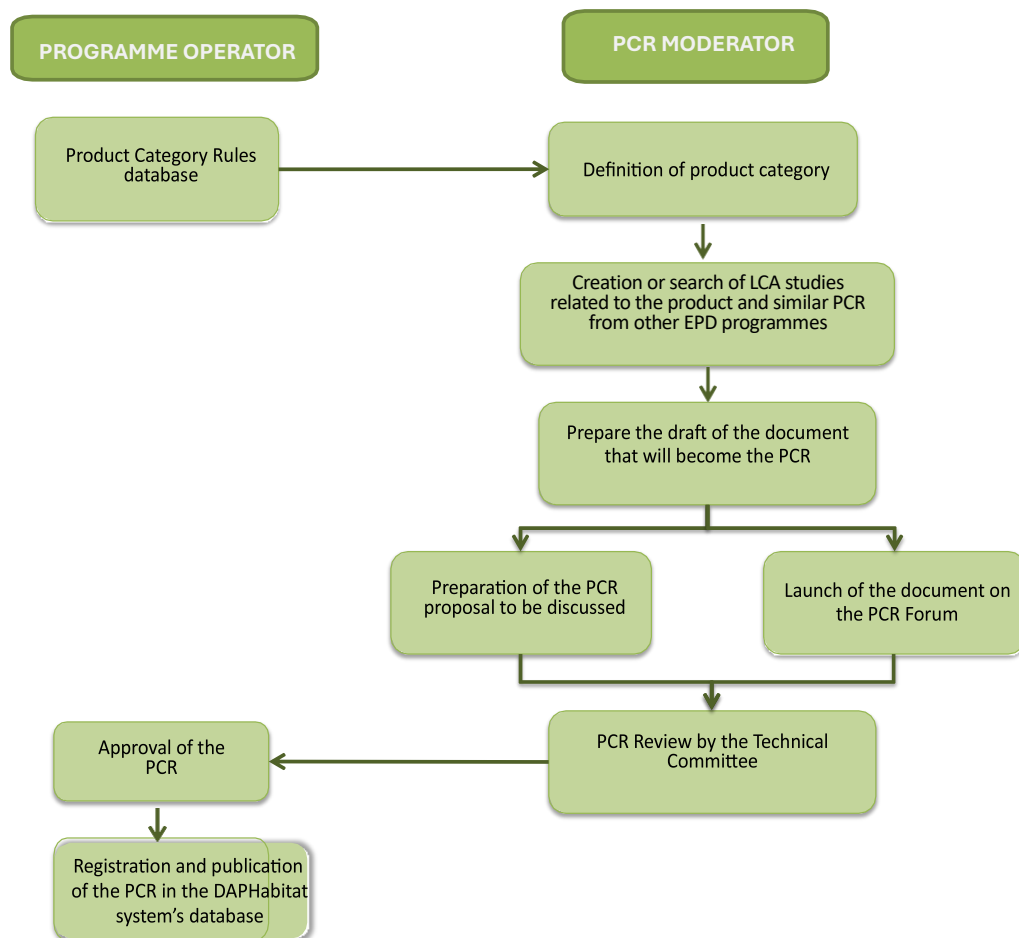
PROGRAMME OPERATOR

PCR MODERATOR

Product Category Rules database

Definition of product category

Creation or search of LCA studies related to the product and similar PCR from other EPD programmes

Prepare the draft of the document that will become the PCR

Preparation of the PCR proposal to be discussed

Launch of the document on the PCR Forum

PCR Review by the Technical Committee

Approval of the PCR

Registration and publication of the PCR in the DAPHabitat system's database